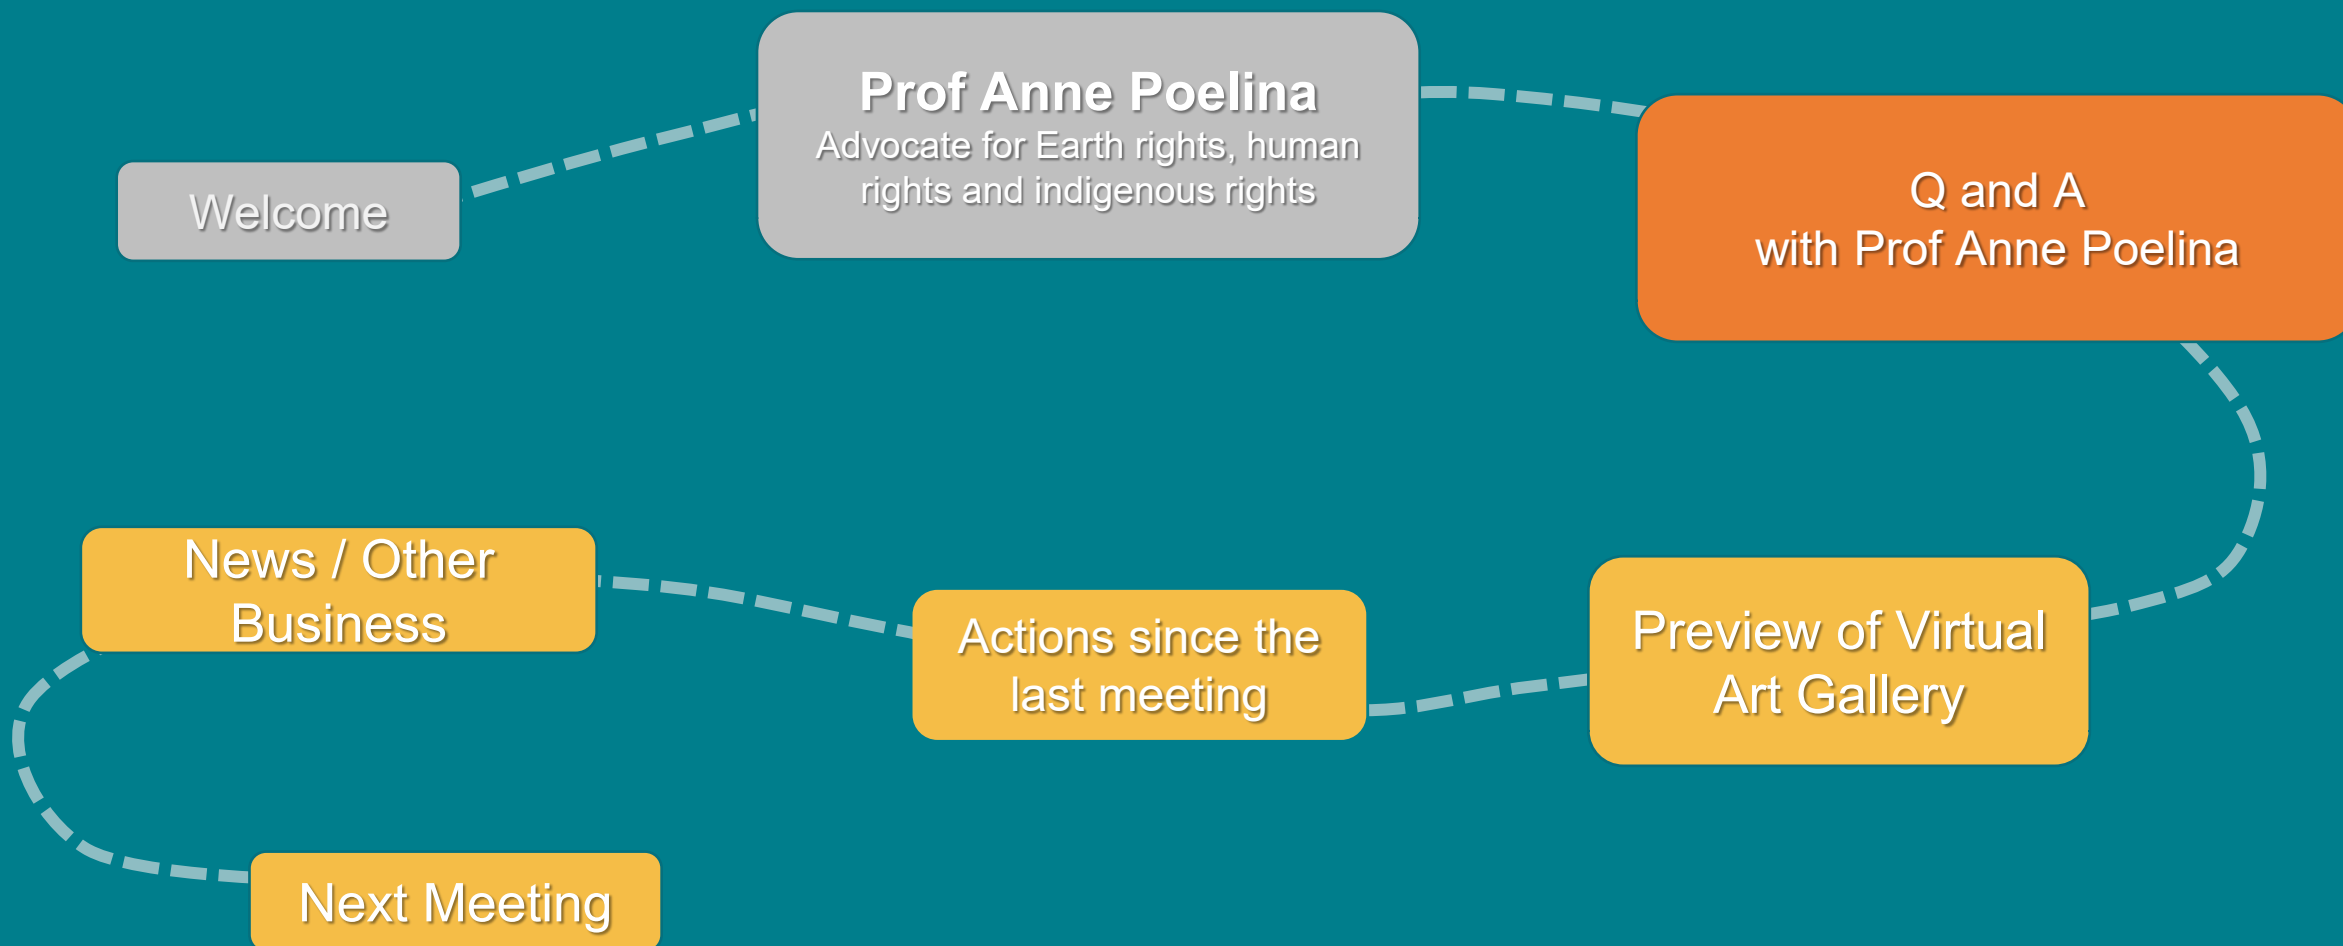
Welcome

Prof Anne Poelina
Advocate for Earth rights, human rights and indigenous rights

Q and A
with Prof Anne Poelina

Preview of Virtual Art Gallery

Actions since the last meeting

News / Other Business

Next Meeting